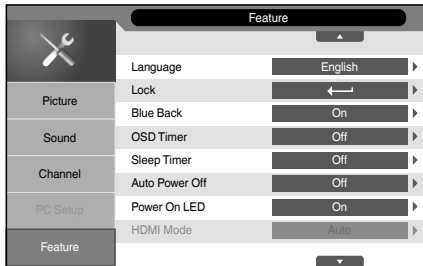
Feature

Picture
Sound
Channel
PC Setup
Feature

| | |
|---|---|
| Language | English |
| Lock | |
| Blue Back | On |
| OSD Timer | Off |
| Sleep Timer | Off |
| Auto Power Off | Off |
| Power On LED | On |
| HDMI Mode | Auto |